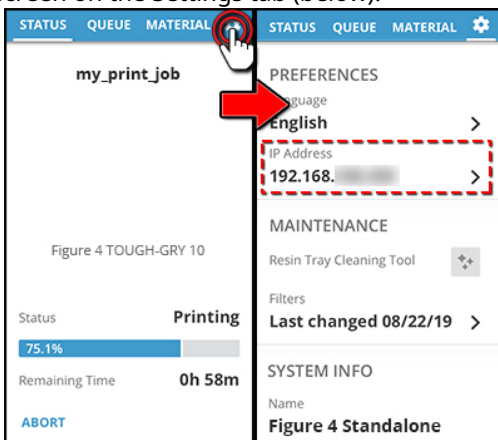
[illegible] on the Settings tab (below).

STATUS QUEUE MATERIAL

my_print_job

Figure 4 TOUGH-GRY 10

Status Printing

75.1%

Remaining Time 0h 58m

ABORT

STATUS QUEUE MATERIAL

PREFERENCES

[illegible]guage

English >

IP Address

192.168.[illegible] >

MAINTENANCE

Resin Tray Cleaning Tool

Filters

Last changed 08/22/19 >

SYSTEM INFO

Name

Figure 4 Standalone